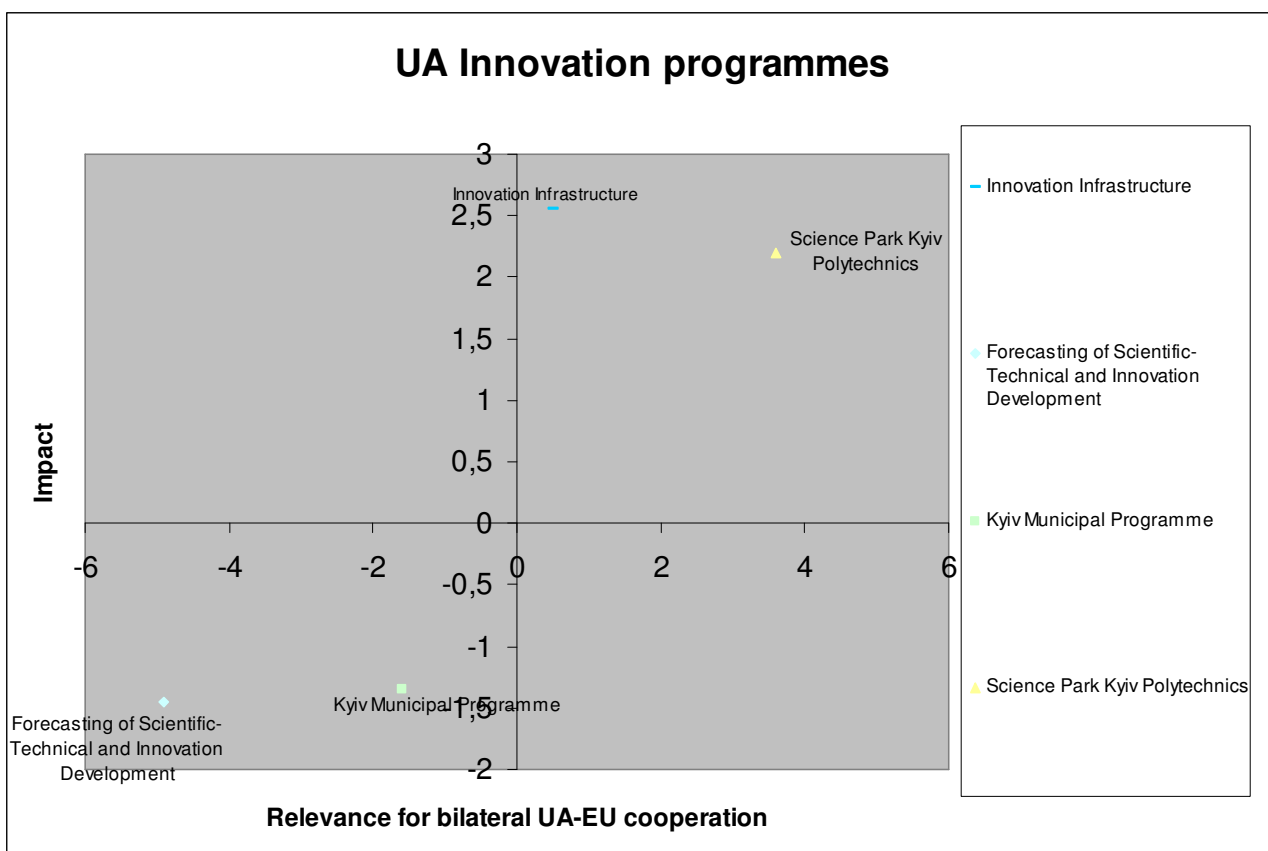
UA Innovation programmes

3
2,5
2
1,5
1
0,5
0
-0,5
-1
-1,5
-2

-6
-4
-2
0
2
4
6

Impact

Relevance for bilateral UA-EU cooperation

Innovation Infrastructure

Science Park Kyiv Polytechnics

Kyiv Municipal Programme

Forecasting of Scientific-Technical and Innovation Development

Innovation Infrastructure

Forecasting of Scientific-Technical and Innovation Development

Kyiv Municipal Programme

Science Park Kyiv Polytechnics